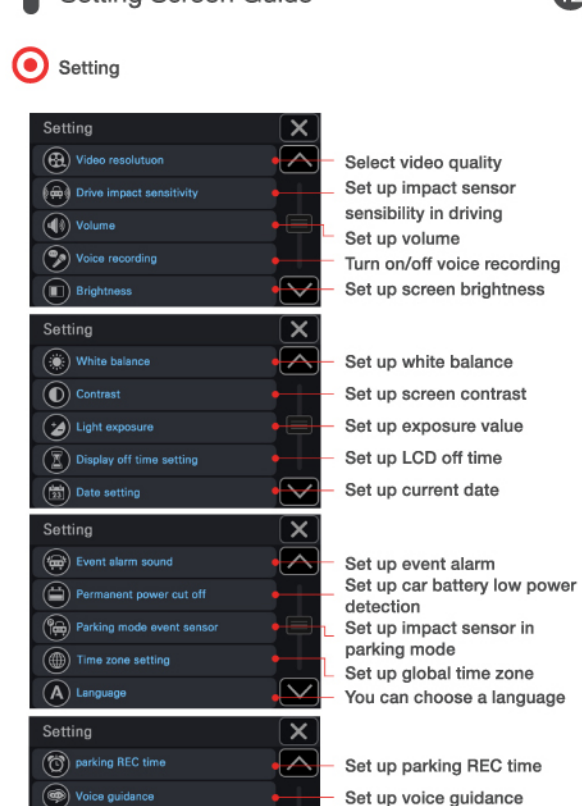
Setting Screen Guide

Setting

Setting

Video resolutuon
Drive impact sensitivity
Volume
Voice recording
Brightness

Select video quality
Set up impact sensor sensibility in driving
Set up volume
Turn on/off voice recording
Set up screen brightness

Setting

White balance
Contrast
Light exposure
Display off time setting
Date setting

Set up white balance
Set up screen contrast
Set up exposure value
Set up LCD off time
Set up current date

Setting

Event alarm sound
Permanent power cut off
Parking mode event sensor
Time zone setting
Language

Set up event alarm
Set up car battery low power detection
Set up impact sensor in parking mode
Set up global time zone
You can choose a language

Setting

parking REC time
Voice guidance

Set up parking REC time
Set up voice guidance